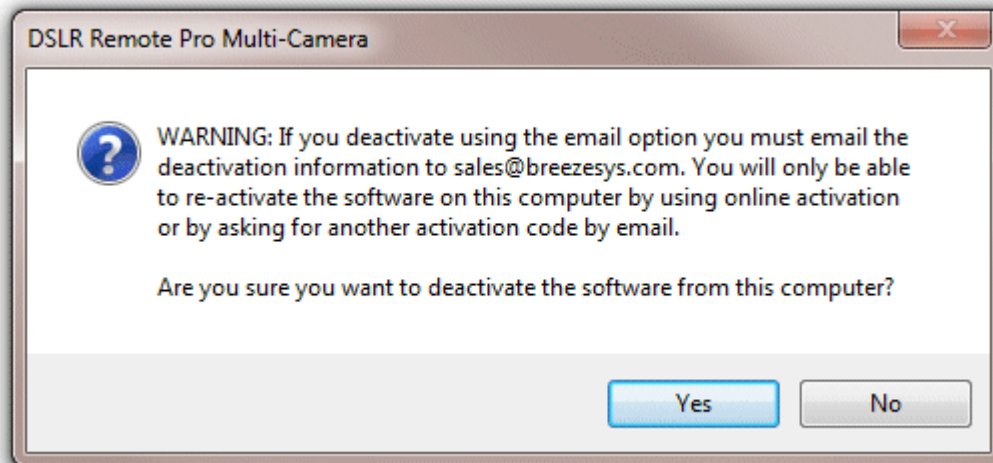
DSLR Remote Pro Multi-Camera

WARNING: If you deactivate using the email option you must email the deactivation information to sales@breezesys.com. You will only be able to re-activate the software on this computer by using online activation or by asking for another activation code by email.

Are you sure you want to deactivate the software from this computer?

Yes

No